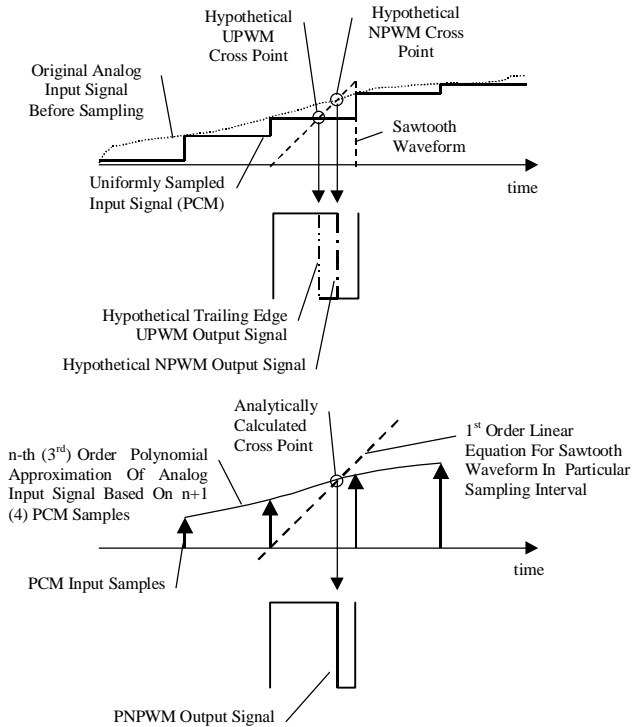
Hypothetical UPWM Cross Point

Hypothetical NPWM Cross Point

Original Analog Input Signal Before Sampling

Sawtooth Waveform

time

Uniformly Sampled Input Signal (PCM)

Hypothetical Trailing Edge UPWM Output Signal

Hypothetical NPWM Output Signal

Analytically Calculated Cross Point

1$^{st}$ Order Linear Equation For Sawtooth Waveform In Particular Sampling Interval

n-th (3$^{rd}$) Order Polynomial Approximation Of Analog Input Signal Based On n+1 (4) PCM Samples

time

PCM Input Samples

PNPWM Output Signal